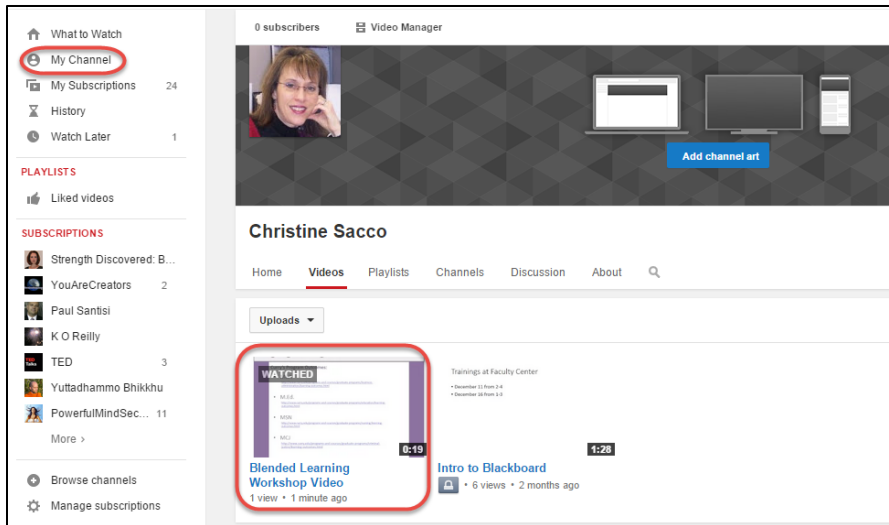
What to Watch
My Channel
My Subscriptions 24
History
Watch Later 1

PLAYLISTS
Liked videos

SUBSCRIPTIONS
Strength Discovered: B...
YouAreCreators 2
Paul Santisi
K O Reilly
TED 3
Yuttadhammo Bhikkhu
PowerfulMindSec... 11
More ›

Browse channels
Manage subscriptions

0 subscribers
Video Manager

Add channel art

Christine Sacco

Home
Videos
Playlists
Channels
Discussion
About

Uploads

WATCHED
M.Ed.
MSW
MCJ
0:19
Blended Learning Workshop Video
1 view • 1 minute ago

Trainings at Faculty Center
• December 11 from 2-4
• December 16 from 1-3
1:28
Intro to Blackboard
6 views • 2 months ago